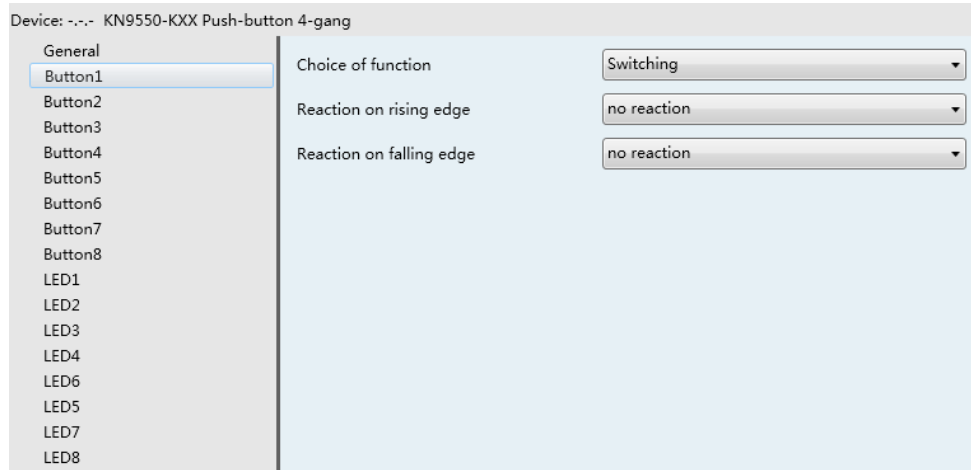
Device: -.-.- KN9550-KXX Push-button 4-gang

General
Button1
Button2
Button3
Button4
Button5
Button6
Button7
Button8
LED1
LED2
LED3
LED4
LED6
LED5
LED7
LED8

Choice of function | Switching
Reaction on rising edge | no reaction
Reaction on falling edge | no reaction